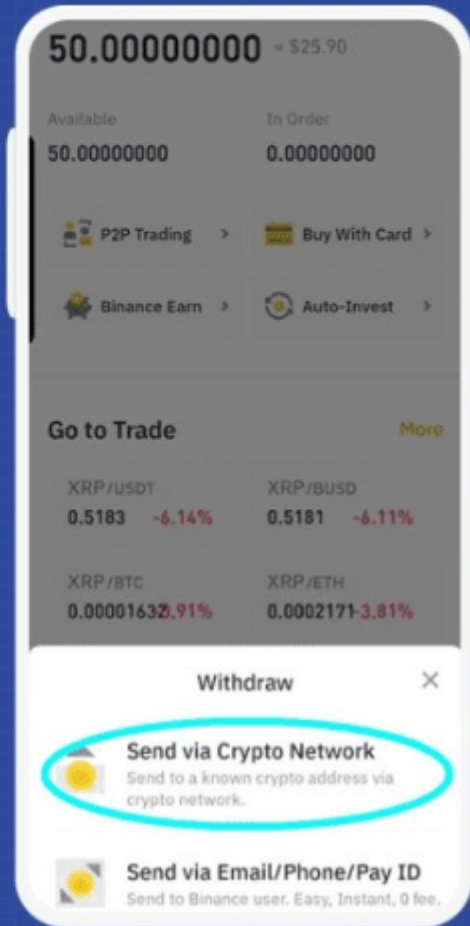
50.00000000 ≈ $25.90

Available
50.00000000

In Order
0.00000000

P2P Trading >

Buy With Card >

Binance Earn >

Auto-Invest >

Go to Trade

More

| XRP/USDT | XRP/BUSD |
|---|---|
| 0.5183 -6.14% | 0.5181 -6.11% |
| XRP/BTC | XRP/ETH |
| 0.00001632 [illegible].91% | 0.0002171 -3.81% |

Withdraw

Send via Crypto Network
Send to a known crypto address via crypto network.

Send via Email/Phone/Pay ID
Send to Binance user. Easy, Instant, 0 fee.